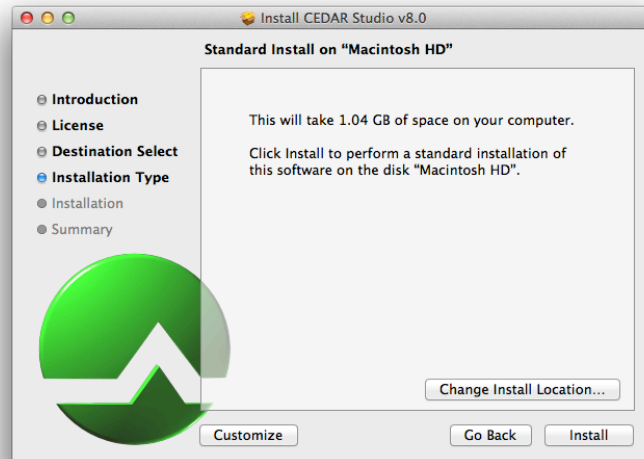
Install CEDAR Studio v8.0

Standard Install on “Macintosh HD”

Introduction
License
Destination Select
Installation Type
Installation
Summary

This will take 1.04 GB of space on your computer.

Click Install to perform a standard installation of this software on the disk “Macintosh HD”.

Change Install Location...

Customize

Go Back

Install